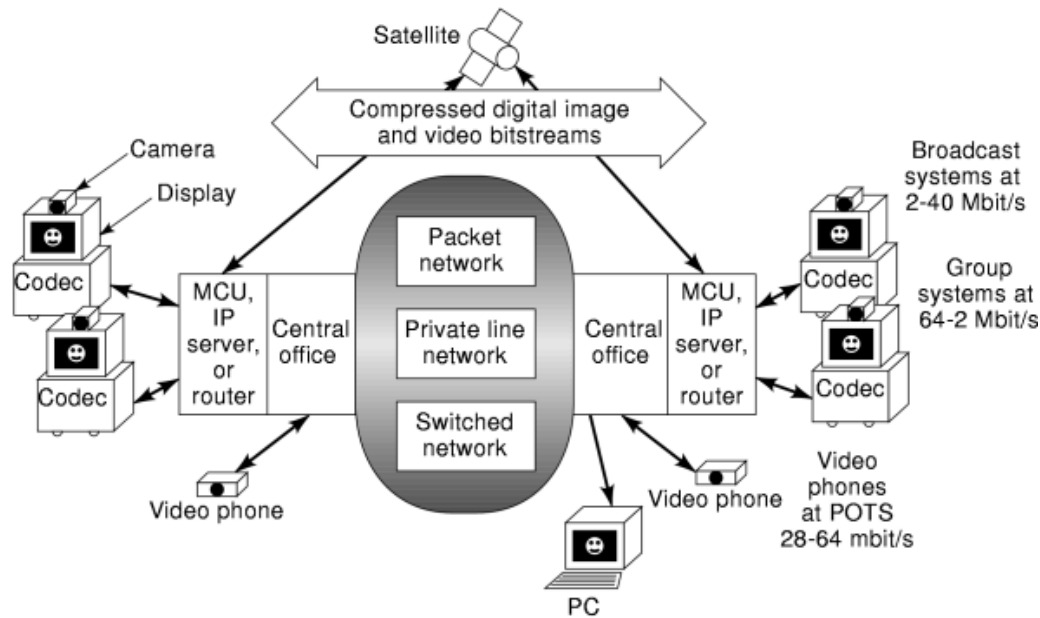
Satellite

Compressed digital image and video bitstreams

Camera

Display

Codec

Codec

MCU, IP server, or router

Central office

Packet network

Private line network

Switched network

Central office

MCU, IP server, or router

Broadcast systems at 2-40 Mbit/s

Codec

Group systems at 64-2 Mbit/s

Codec

Video phone

Video phone

Video phones at POTS 28-64 mbit/s

PC